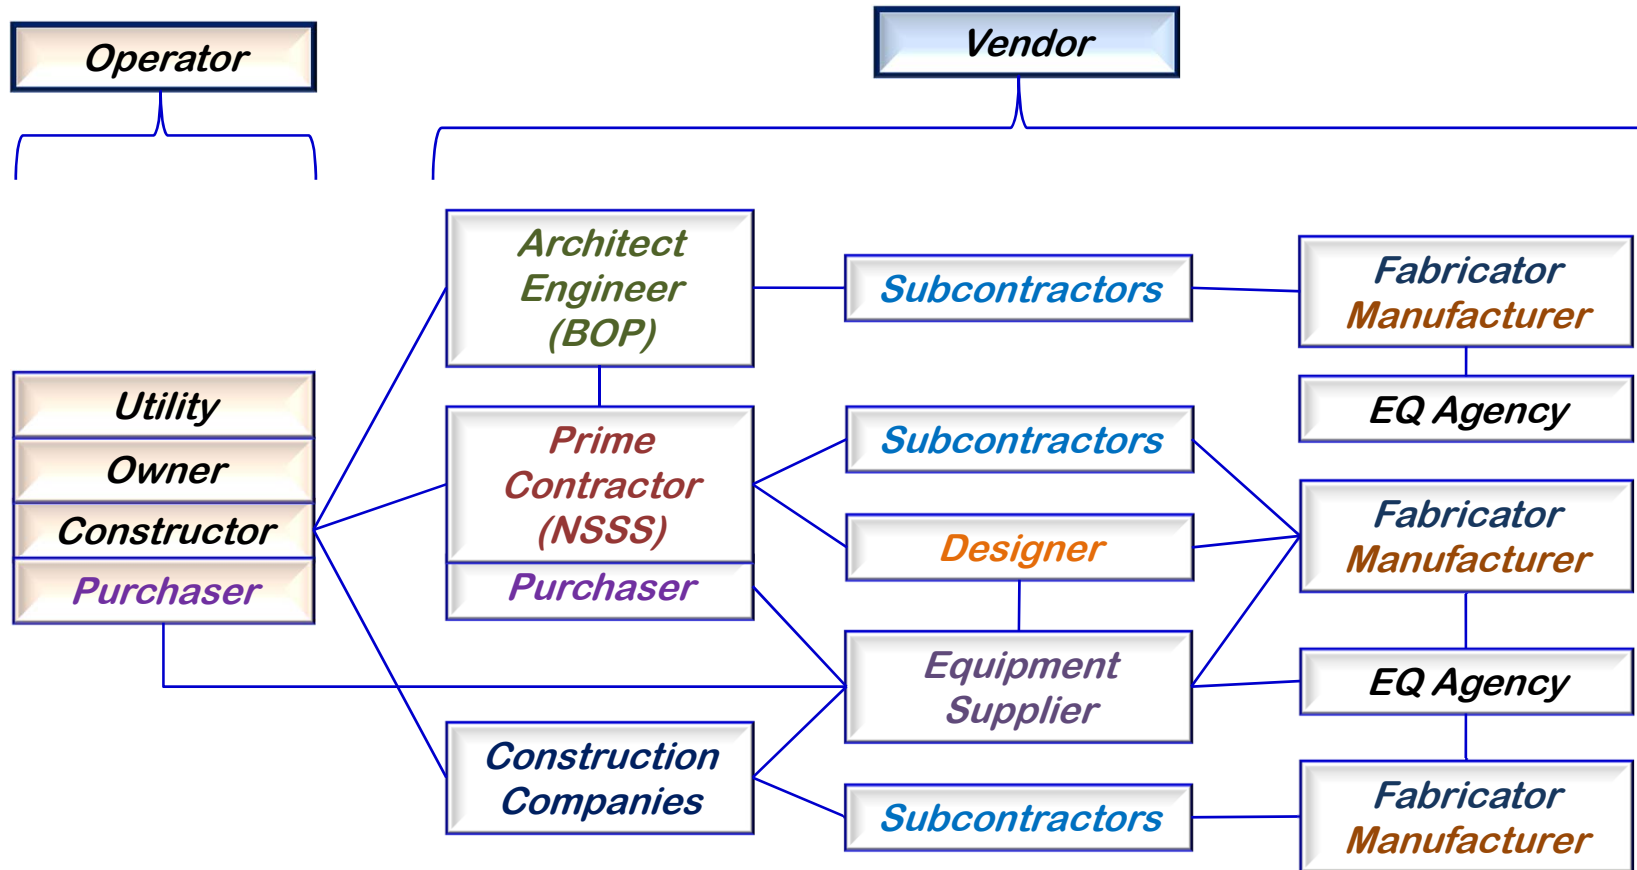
Operator

Vendor

Utility
Owner
Constructor
Purchaser

Architect Engineer (BOP)

Prime Contractor (NSSS)
Purchaser

Construction Companies

Subcontractors

Subcontractors

Designer

Equipment Supplier

Subcontractors

Fabricator Manufacturer

EQ Agency

Fabricator Manufacturer

EQ Agency

Fabricator Manufacturer